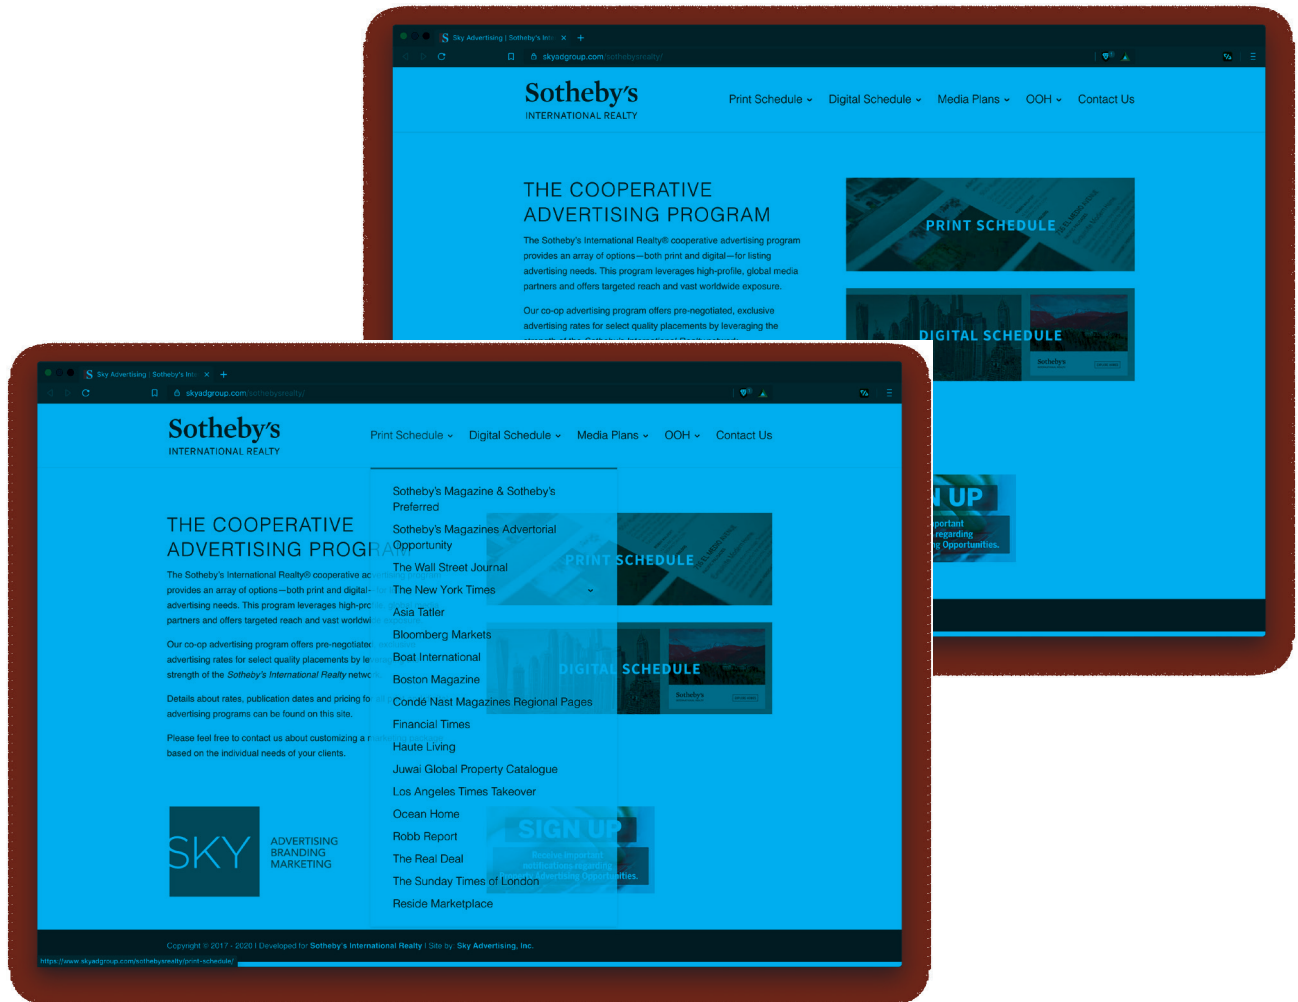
S Sky Advertising | Sotheby's Inte ×  +

skyadgroup.com/sothebysrealty/

Sotheby's
INTERNATIONAL REALTY

Print Schedule ⌄  Digital Schedule ⌄  Media Plans ⌄  OOH ⌄  Contact Us

THE COOPERATIVE ADVERTISING PROGRAM

The Sotheby's International Realty® cooperative advertising program provides an array of options—both print and digital—for listing advertising needs. This program leverages high-profile, global media partners and offers targeted reach and vast worldwide exposure.

Our co-op advertising program offers pre-negotiated, exclusive advertising rates for select quality placements by leveraging the

PRINT SCHEDULE

DIGITAL SCHEDULE

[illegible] UP
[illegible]portant
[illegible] regarding
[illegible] Opportunities.

S Sky Advertising | Sotheby's Inte ×  +

skyadgroup.com/sothebysrealty/

Sotheby's
INTERNATIONAL REALTY

Print Schedule ⌄  Digital Schedule ⌄  Media Plans ⌄  OOH ⌄  Contact Us

Sotheby's Magazine & Sotheby's Preferred
Sotheby's Magazines Advertorial Opportunity
The Wall Street Journal
The New York Times
Asia Tatler
Bloomberg Markets
Boat International
Boston Magazine
Condé Nast Magazines Regional Pages
Financial Times
Haute Living
Juwai Global Property Catalogue
Los Angeles Times Takeover
Ocean Home
Robb Report
The Real Deal
The Sunday Times of London
Reside Marketplace

THE COOPERATIVE ADVERTISING PROGR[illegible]

The Sotheby's International Realty® cooperative ac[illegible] provides an array of options—both print and digital—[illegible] advertising needs. This program leverages high-pr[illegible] partners and offers targeted reach and vast worldwi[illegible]

Our co-op advertising program offers pre-negotiated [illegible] advertising rates for select quality placements by le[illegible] strength of the Sotheby's International Realty netwo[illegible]

Details about rates, publication dates and pricing fo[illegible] advertising programs can be found on this site.

Please feel free to contact us about customizing a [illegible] based on the individual needs of your clients.

PRINT SCHEDULE

DIGITAL SCHEDULE

SIGN UP

SKY
ADVERTISING
BRANDING
MARKETING

Copyright © 2017 - 2020 | Developed for Sotheby's International Realty | Site by Sky Advertising, Inc.

https://www.skyadgroup.com/sothebysrealty/print-schedule/